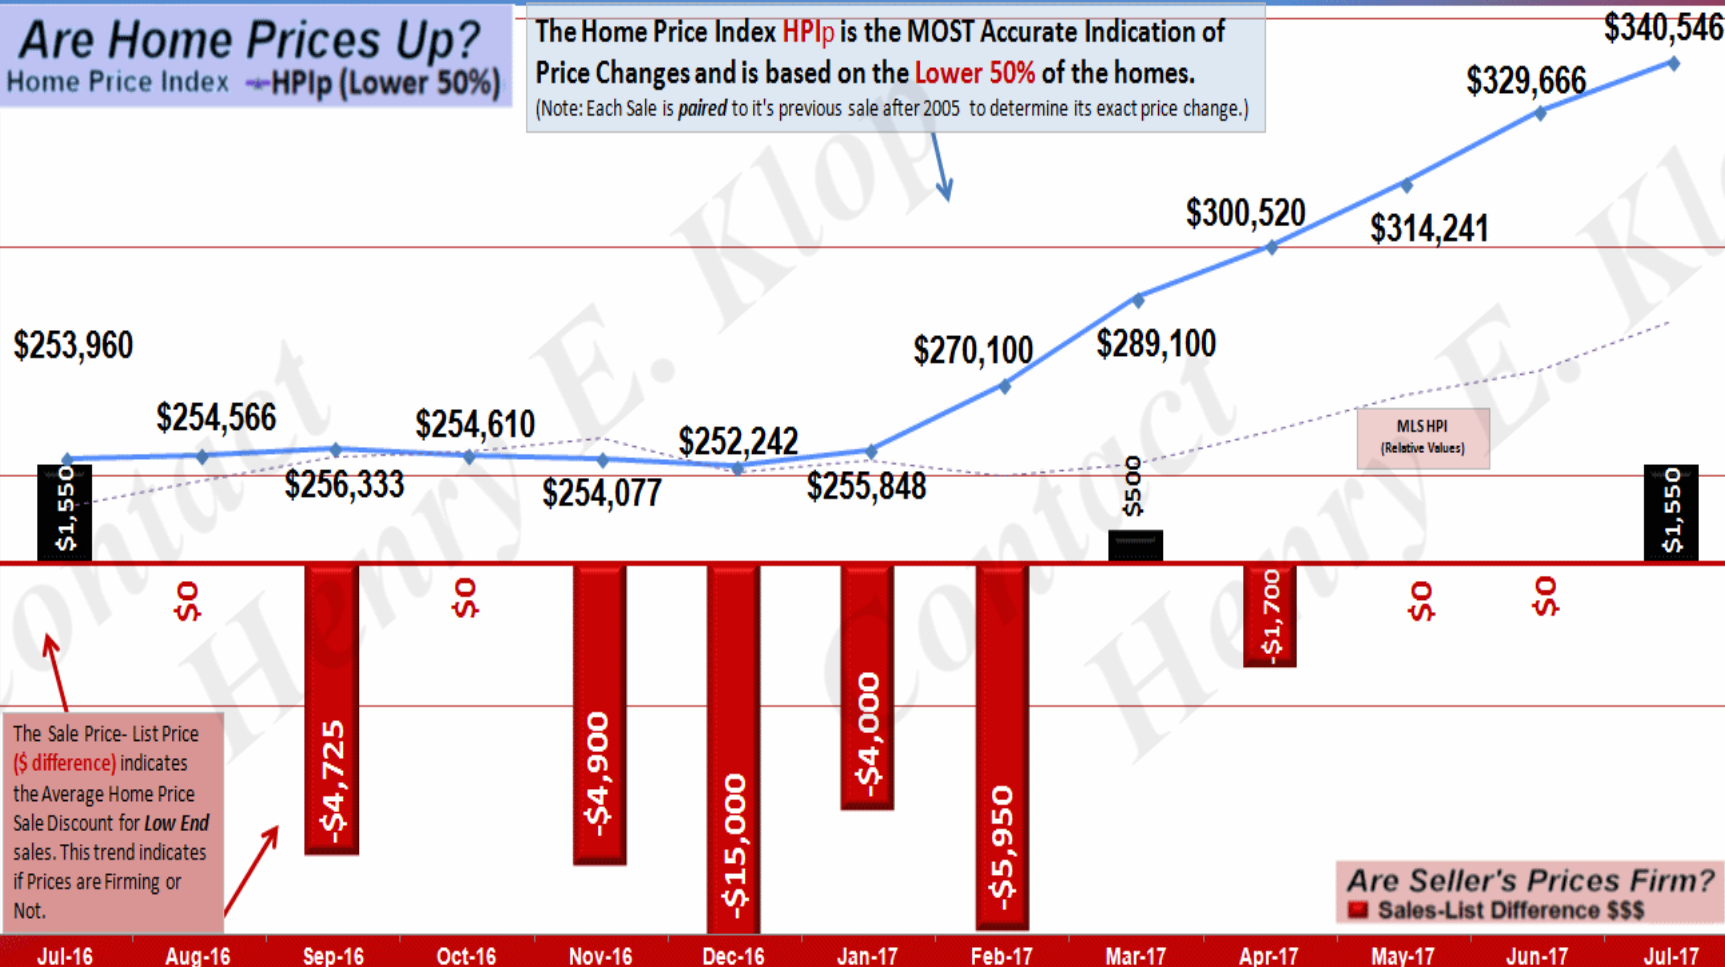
Are Home Prices Up?
Home Price Index HPIp (Lower 50%)

The Home Price Index HPIp is the MOST Accurate Indication of Price Changes and is based on the Lower 50% of the homes.
(Note: Each Sale is paired to it's previous sale after 2005 to determine its exact price change.)

$253,960
$254,566
$256,333
$254,610
$254,077
$252,242
$255,848
$270,100
$289,100
$300,520
$314,241
$329,666
$340,546

MLS HPI (Relative Values)

$1,550
$0
-$4,725
$0
-$4,900
-$15,000
-$4,000
-$5,950
$500
-$1,700
$0
$0
$1,550

The Sale Price- List Price ($ difference) indicates the Average Home Price Sale Discount for Low End sales. This trend indicates if Prices are Firming or Not.

Are Seller's Prices Firm?
Sales-List Difference $$$

Contact Henry E. Klop
Contact Henry E. Klop

Jul-16 Aug-16 Sep-16 Oct-16 Nov-16 Dec-16 Jan-17 Feb-17 Mar-17 Apr-17 May-17 Jun-17 Jul-17